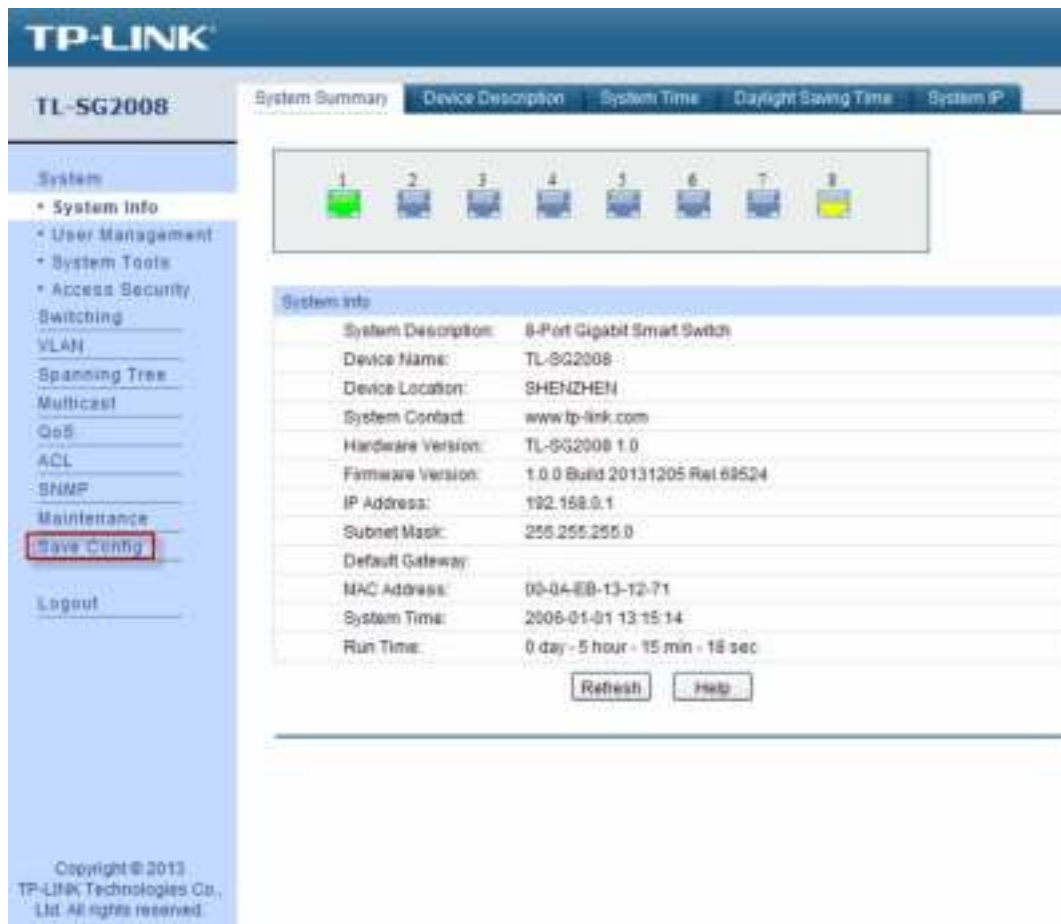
TP-LINK

TL-SG2008

System Summary | Device Description | System Time | Daylight Saving Time | System IP

System
• System Info
• User Management
• System Tools
• Access Security
Switching
VLAN
Spanning Tree
Multicast
QoS
ACL
SNMP
Maintenance
Save Config

Logout

1 2 3 4 5 6 7 8

System Info

| | |
|---|---|
| System Description: | 8-Port Gigabit Smart Switch |
| Device Name: | TL-SG2008 |
| Device Location: | SHENZHEN |
| System Contact: | www.tp-link.com |
| Hardware Version: | TL-SG2008 1.0 |
| Firmware Version: | 1.0.0 Build 20131205 Rel.69524 |
| IP Address: | 192.168.0.1 |
| Subnet Mask: | 255.255.255.0 |
| Default Gateway: | |
| MAC Address: | 00-0A-EB-13-12-71 |
| System Time: | 2006-01-01 13:15:14 |
| Run Time: | 0 day - 5 hour - 15 min - 18 sec |

Refresh  Help

Copyright © 2013
TP-LINK Technologies Co., Ltd. All rights reserved.